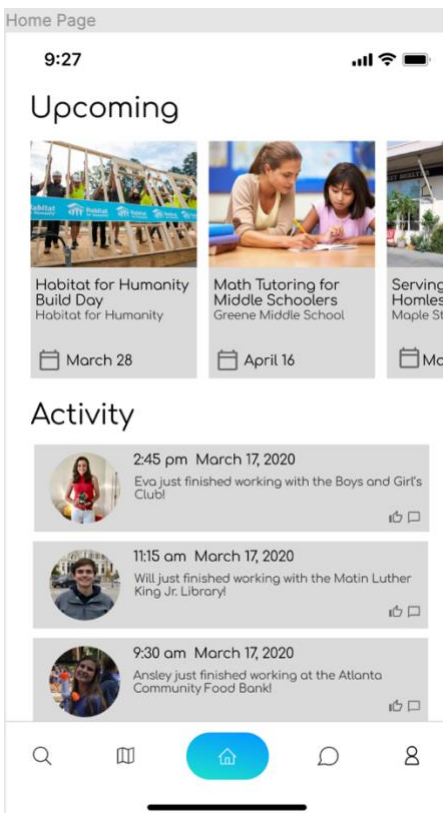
Home Page

9:27

Upcoming

Habitat for Humanity Build Day
Habitat for Humanity

March 28

Math Tutoring for Middle Schoolers
Greene Middle School

April 16

Serving Homeles
Maple St

Ma

Activity

2:45 pm March 17, 2020
Eva just finished working with the Boys and Girl's Club!

11:15 am March 17, 2020
Will just finished working with the Matin Luther King Jr. Library!

9:30 am March 17, 2020
Ansley just finished working at the Atlanta Community Food Bank!